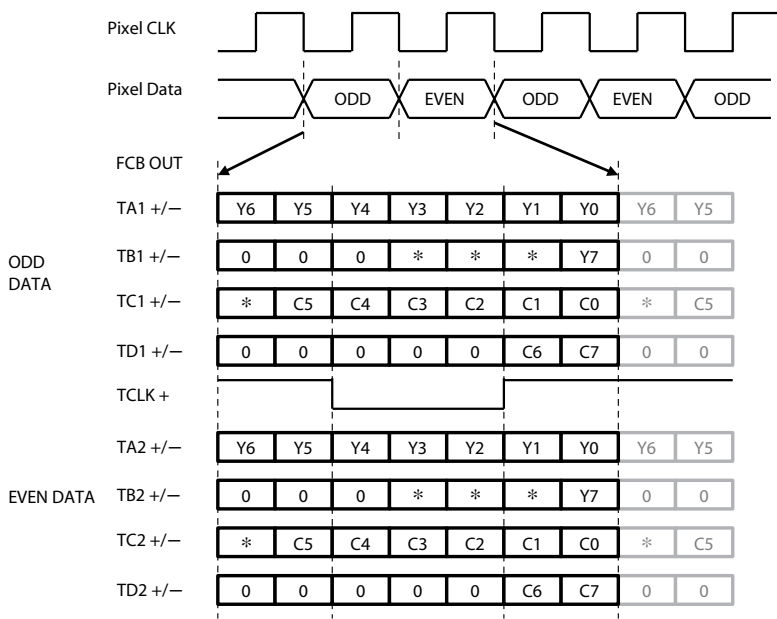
Pixel CLK

Pixel Data

ODD EVEN ODD EVEN ODD

FCB OUT

TA1 +/− Y6 Y5 Y4 Y3 Y2 Y1 Y0 Y6 Y5

ODD DATA

TB1 +/− 0 0 0 * * * Y7 0 0

TC1 +/− * C5 C4 C3 C2 C1 C0 * C5

TD1 +/− 0 0 0 0 0 C6 C7 0 0

TCLK +

TA2 +/− Y6 Y5 Y4 Y3 Y2 Y1 Y0 Y6 Y5

EVEN DATA

TB2 +/− 0 0 0 * * * Y7 0 0

TC2 +/− * C5 C4 C3 C2 C1 C0 * C5

TD2 +/− 0 0 0 0 0 C6 C7 0 0